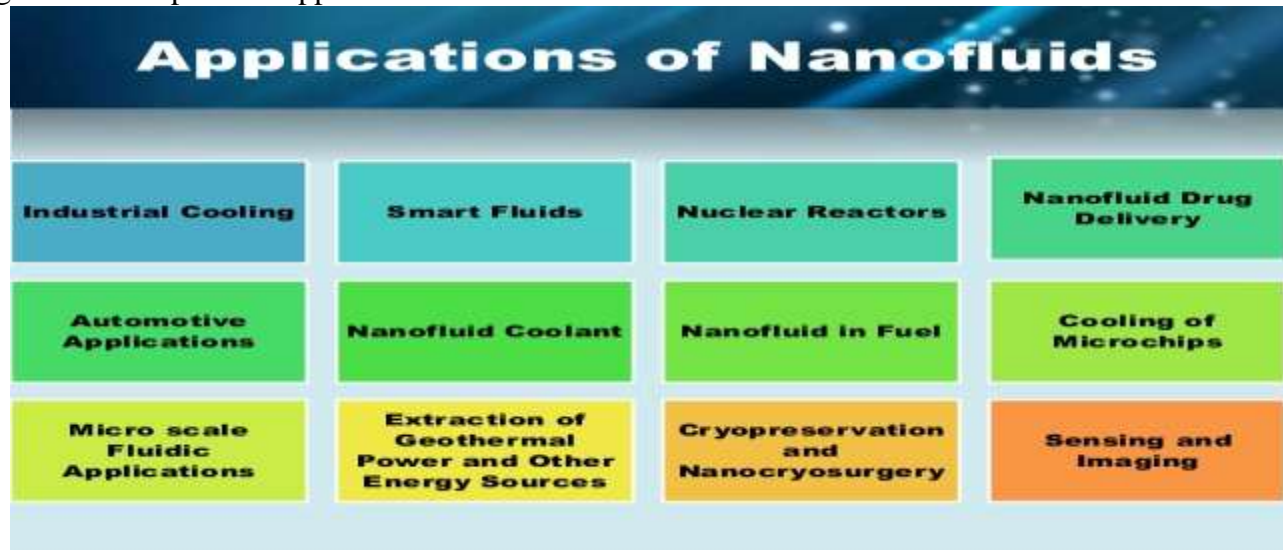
Applications of Nanofluids

| Industrial Cooling | Smart Fluids | Nuclear Reactors | Nanofluid Drug Delivery |
|---|---|---|---|
| Automotive Applications | Nanofluid Coolant | Nanofluid in Fuel | Cooling of Microchips |
| Micro scale Fluidic Applications | Extraction of Geothermal Power and Other Energy Sources | Cryopreservation and Nanocryosurgery | Sensing and Imaging |